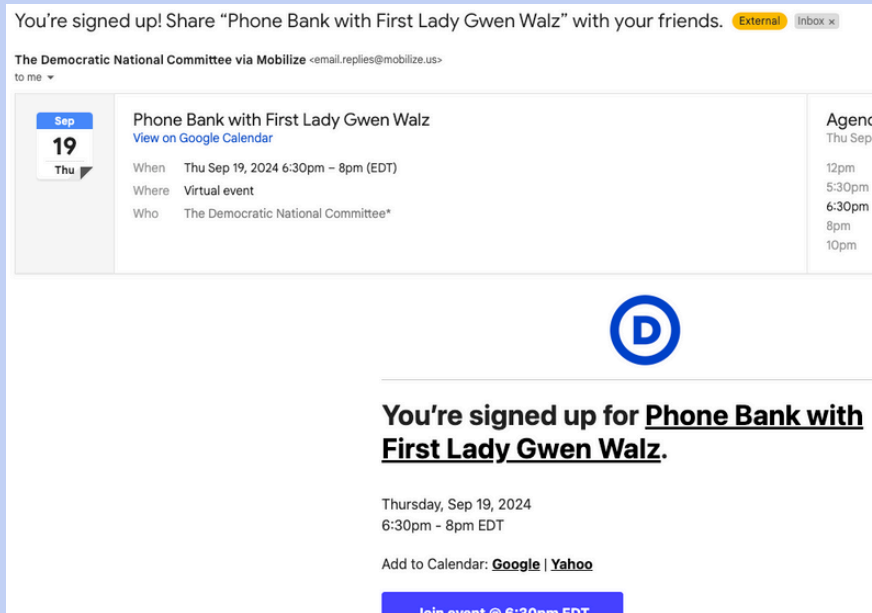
You're signed up! Share "Phone Bank with First Lady Gwen Walz" with your friends. External Inbox ×

The Democratic National Committee via Mobilize <email.replies@mobilize.us>
to me

Sep
19
Thu

Phone Bank with First Lady Gwen Walz
View on Google Calendar

When Thu Sep 19, 2024 6:30pm – 8pm (EDT)
Where Virtual event
Who The Democratic National Committee*

Agend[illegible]
Thu Sep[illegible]

12pm
5:30pm
6:30pm
8pm
10pm

D

You're signed up for Phone Bank with First Lady Gwen Walz.

Thursday, Sep 19, 2024
6:30pm - 8pm EDT

Add to Calendar: Google | Yahoo

Join event @ 6:30pm EDT